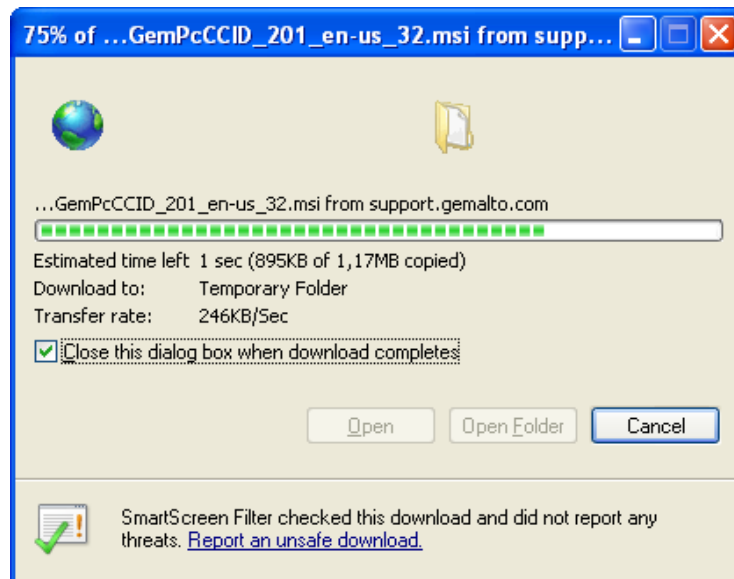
75% of ...GemPcCCID_201_en-us_32.msi from supp...

...GemPcCCID_201_en-us_32.msi from support.gemalto.com

Estimated time left 1 sec (895KB of 1,17MB copied)
Download to: Temporary Folder
Transfer rate: 246KB/Sec

Close this dialog box when download completes

Open
Open Folder
Cancel

SmartScreen Filter checked this download and did not report any threats. Report an unsafe download.